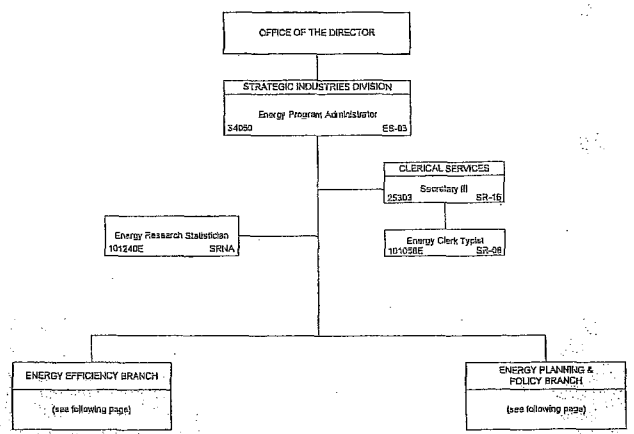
OFFICE OF THE DIRECTOR

STRATEGIC INDUSTRIES DIVISION

Energy Program Administrator

34050 ES-03

CLERICAL SERVICES

Secretary III

25303 SR-16

Energy Research Statistician

101240E SRNA

Energy Clerk Typist

101058E SR-08

ENERGY EFFICIENCY BRANCH

(see following page)

ENERGY PLANNING & POLICY BRANCH

(see following page)